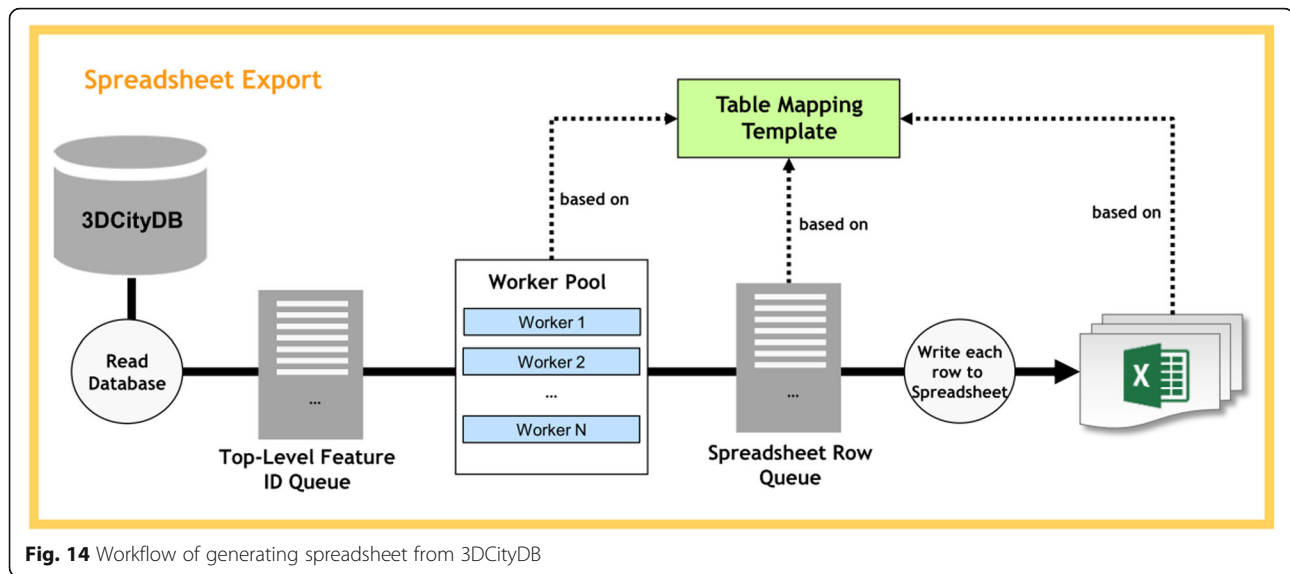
Spreadsheet Export

Table Mapping Template

3DCityDB

based on

based on

based on

Read Database

Worker Pool

Worker 1

Worker 2

...

Worker N

...

...

Write each row to Spreadsheet

X

Top-Level Feature ID Queue

Spreadsheet Row Queue

**Fig. 14** Workflow of generating spreadsheet from 3DCityDB